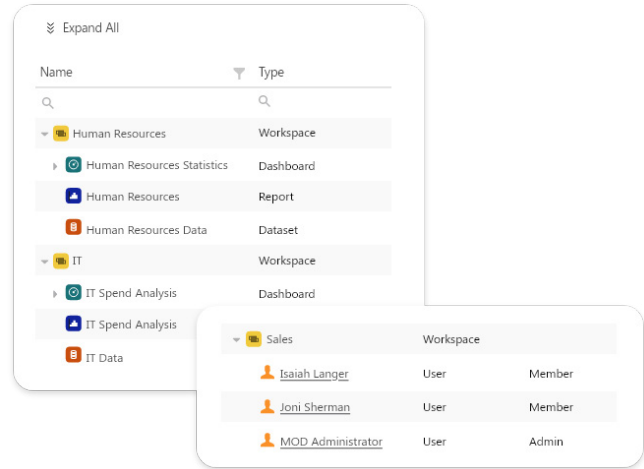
Expand All

| Name | Type |
|---|---|
| Human Resources | Workspace |
| Human Resources Statistics | Dashboard |
| Human Resources | Report |
| Human Resources Data | Dataset |
| IT | Workspace |
| IT Spend Analysis | Dashboard |
| IT Spend Analysis | |
| IT Data | |

| Sales | Workspace | |
|---|---|---|
| Isaiah Langer | User | Member |
| Joni Sherman | User | Member |
| MOD Administrator | User | Admin |